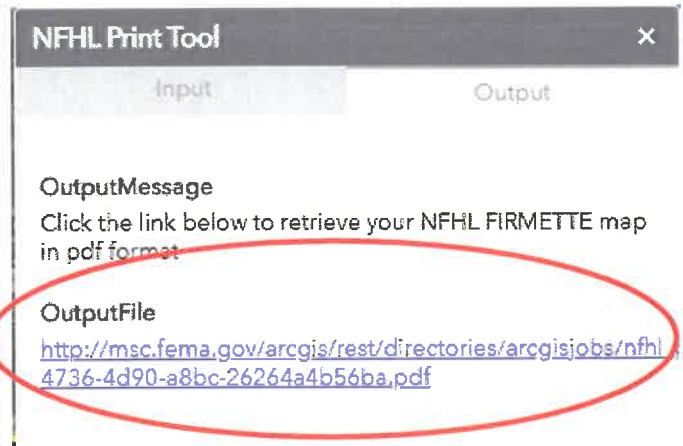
NFHL Print Tool ×

Input Output

OutputMessage
Click the link below to retrieve your NFHL FIRMETTE map in pdf format

OutputFile
http://msc.fema.gov/arcgis/rest/directories/arcgisjobs/nfhl 4736-4d90-a8bc-26264a4b56ba.pdf